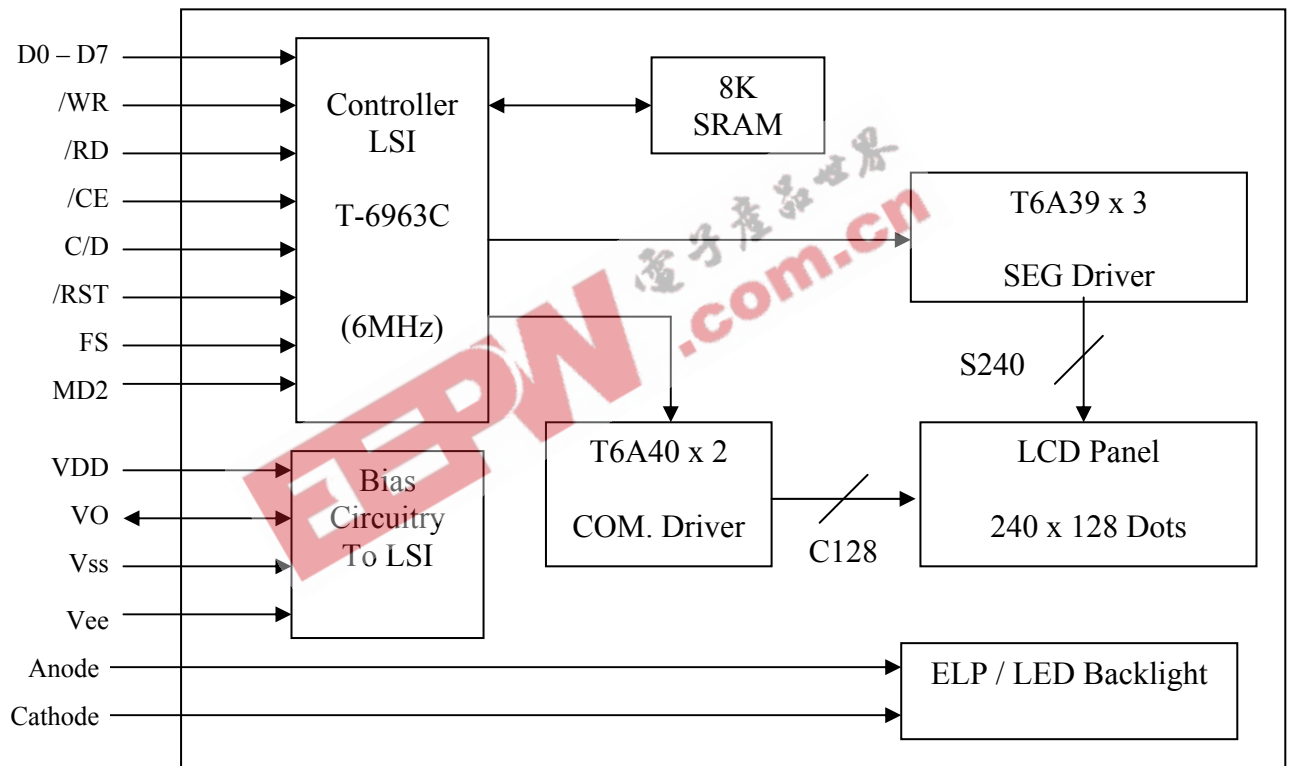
D0 – D7
/WR
/RD
/CE
C/D
/RST
FS
MD2
VDD
VO
Vss
Vee
Anode
Cathode

Controller LSI

T-6963C

(6MHz)

8K SRAM

T6A39 x 3

SEG Driver

S240

Bias Circuitry To LSI

T6A40 x 2

COM. Driver

C128

LCD Panel

240 x 128 Dots

ELP / LED Backlight

电子产品世界
EEPW.com.cn